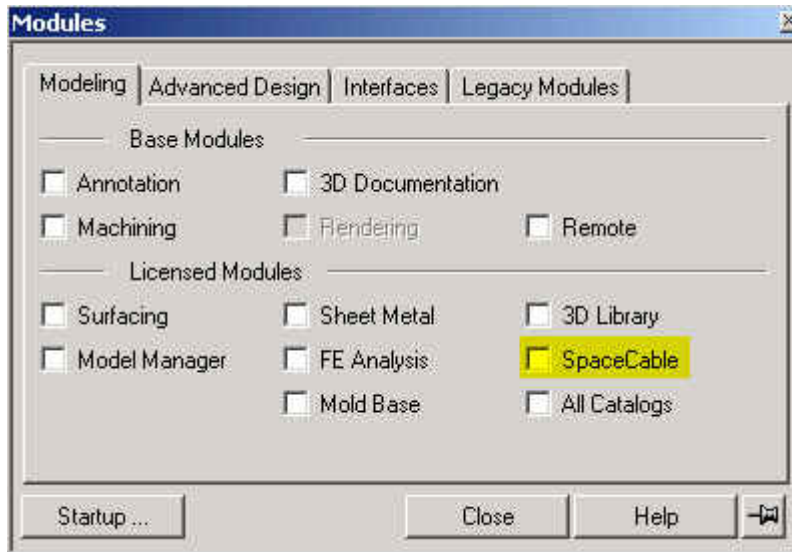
Modules

Modeling | Advanced Design | Interfaces | Legacy Modules

Base Modules

Annotation
3D Documentation
Machining
Rendering
Remote

Licensed Modules

Surfacing
Sheet Metal
3D Library
Model Manager
FE Analysis
SpaceCable
Mold Base
All Catalogs

Startup ...
Close
Help